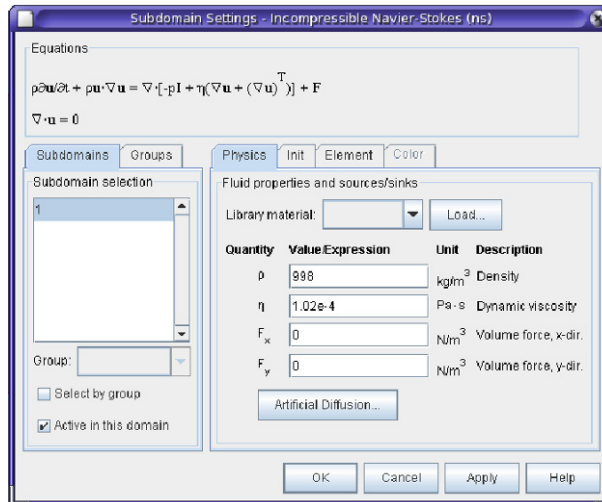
Subdomain Settings - Incompressible Navier-Stokes (ns)

Equations

$\rho\partial\mathbf{u}/\partial t + \rho\mathbf{u}\cdot\nabla\mathbf{u} = \nabla\cdot[-p\mathbf{I} + \eta(\nabla\mathbf{u} + (\nabla\mathbf{u})^T)] + \mathbf{F}$

$\nabla\cdot\mathbf{u} = 0$

Subdomains | Groups

Subdomain selection

1

Group:

Select by group

Active in this domain

Physics | Init | Element | Color

Fluid properties and sources/sinks

Library material: Load...

| Quantity | Value/Expression | Unit | Description |
|---|---|---|---|
| $\rho$ | 998 | $kg/m^3$ | Density |
| $\eta$ | 1.02e-4 | Pa·s | Dynamic viscosity |
| $F_x$ | 0 | $N/m^3$ | Volume force, x-dir. |
| $F_y$ | 0 | $N/m^3$ | Volume force, y-dir. |

Artificial Diffusion...

OK Cancel Apply Help